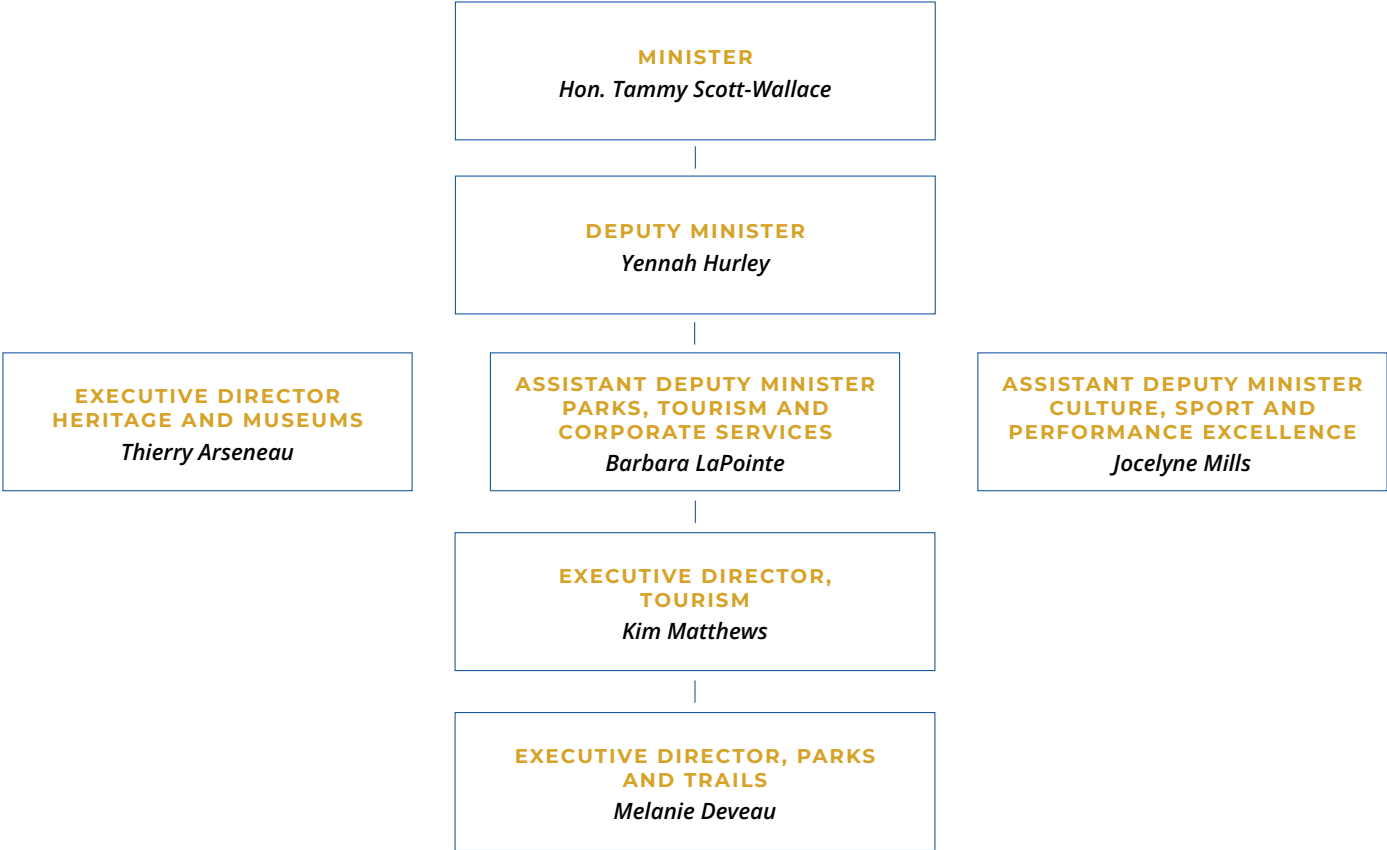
MINISTER
Hon. Tammy Scott-Wallace

DEPUTY MINISTER
Yennah Hurley

EXECUTIVE DIRECTOR
HERITAGE AND MUSEUMS
Thierry Arseneau

ASSISTANT DEPUTY MINISTER
PARKS, TOURISM AND
CORPORATE SERVICES
Barbara LaPointe

ASSISTANT DEPUTY MINISTER
CULTURE, SPORT AND
PERFORMANCE EXCELLENCE
Jocelyne Mills

EXECUTIVE DIRECTOR,
TOURISM
Kim Matthews

EXECUTIVE DIRECTOR, PARKS
AND TRAILS
Melanie Deveau